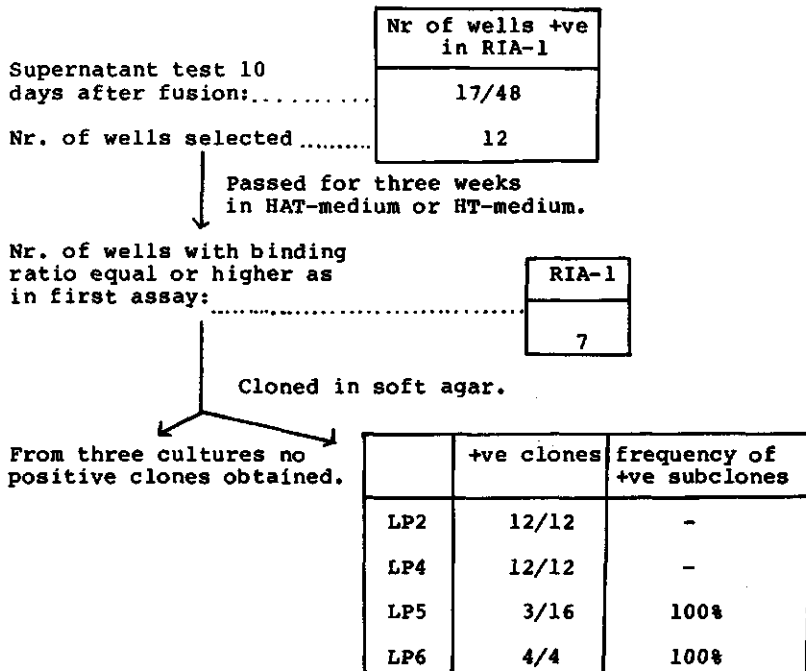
| Nr of wells +ve in RIA-1 |
|---|

Supernatant test 10 days after fusion:.......... 17/48

Nr. of wells selected ......... 12

Passed for three weeks in HAT-medium or HT-medium.

Nr. of wells with binding ratio equal or higher as in first assay: ............................

| RIA-1 |
|---|
| 7 |

Cloned in soft agar.

From three cultures no positive clones obtained.

| | +ve clones | frequency of +ve subclones |
|---|---|---|
| LP2 | 12/12 | - |
| LP4 | 12/12 | - |
| LP5 | 3/16 | 100% |
| LP6 | 4/4 | 100% |